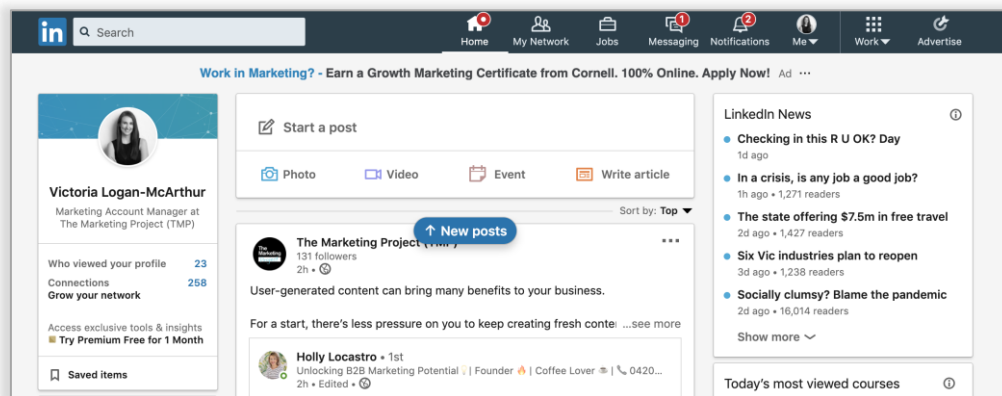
in Search

Home My Network Jobs 1 Messaging 2 Notifications Me Work Advertise

Work in Marketing? - Earn a Growth Marketing Certificate from Cornell. 100% Online. Apply Now! Ad ···

Victoria Logan-McArthur
Marketing Account Manager at The Marketing Project (TMP)

Who viewed your profile 23
Connections 258
Grow your network

Access exclusive tools & insights
Try Premium Free for 1 Month

Saved items

Start a post

Photo Video Event Write article

Sort by: Top

New posts

The Marketing Project (TMP)
131 followers
2h •

User-generated content can bring many benefits to your business.

For a start, there's less pressure on you to keep creating fresh conte ...see more

Holly Locastro • 1st
Unlocking B2B Marketing Potential | Founder | Coffee Lover | 0420...
2h • Edited •

LinkedIn News

Checking in this R U OK? Day
1d ago

In a crisis, is any job a good job?
1h ago • 1,271 readers

The state offering $7.5m in free travel
2d ago • 1,427 readers

Six Vic industries plan to reopen
3d ago • 1,238 readers

Socially clumsy? Blame the pandemic
2d ago • 16,014 readers

Show more

Today's most viewed courses